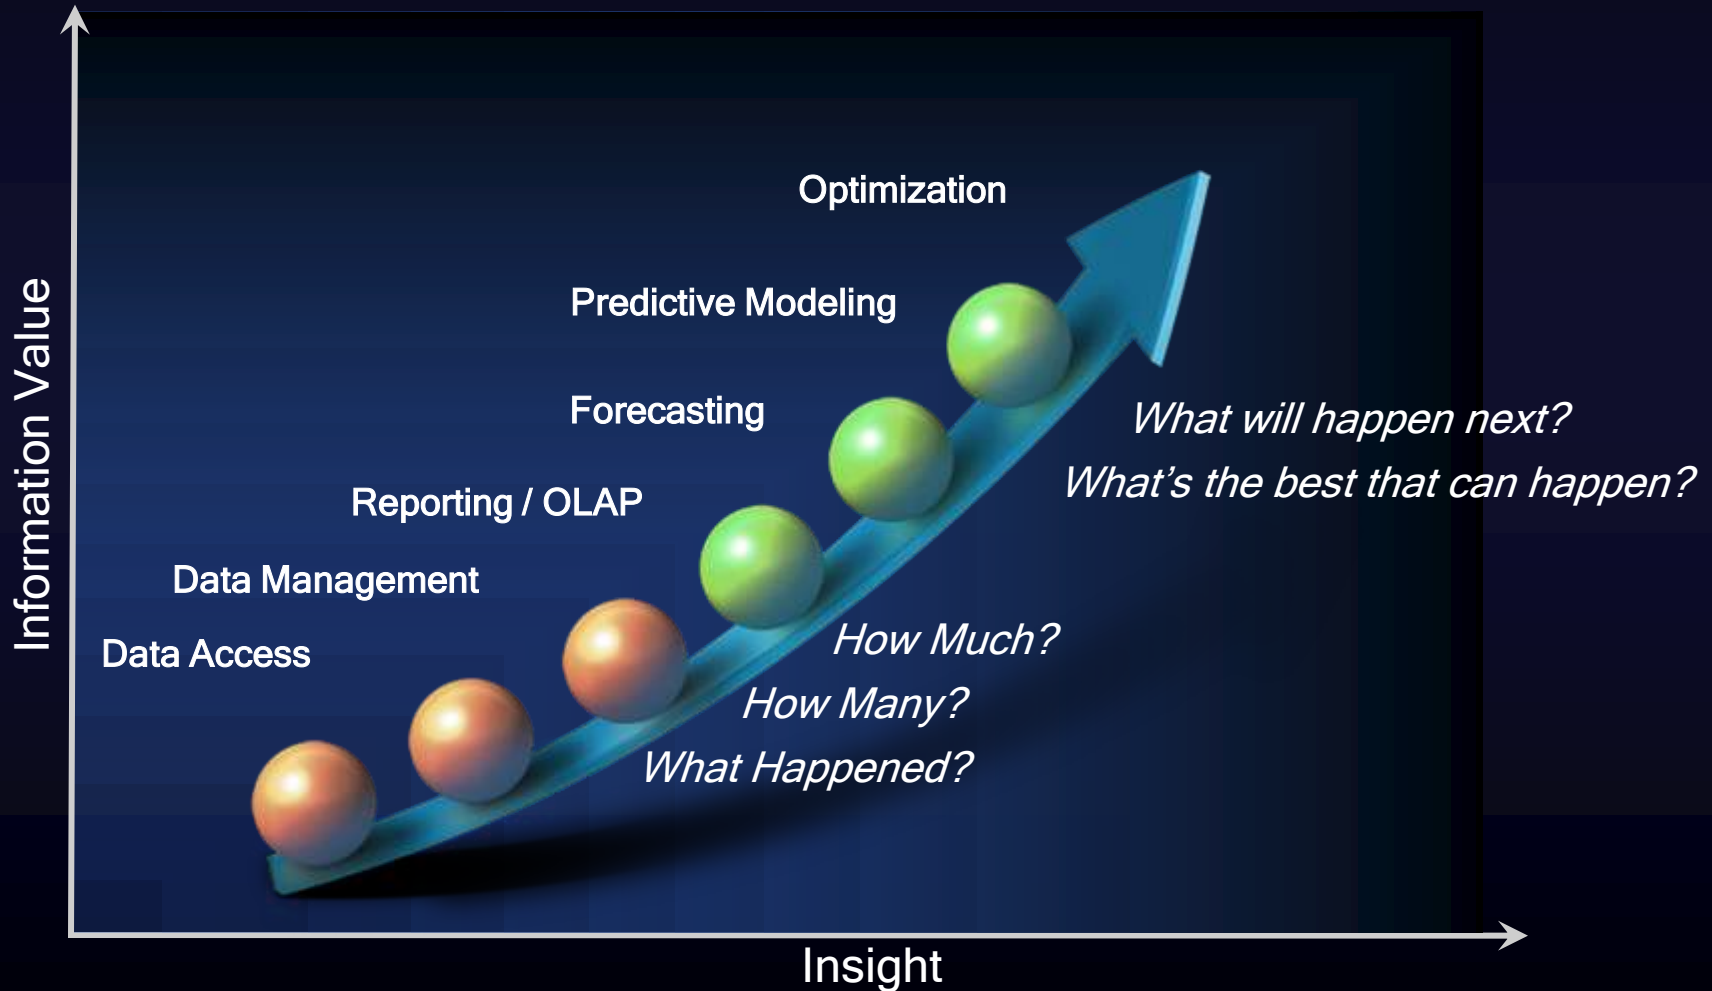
Information Value

Optimization

Predictive Modeling

Forecasting

Reporting / OLAP

Data Management

Data Access

What will happen next?

What's the best that can happen?

How Much?

How Many?

What Happened?

Insight